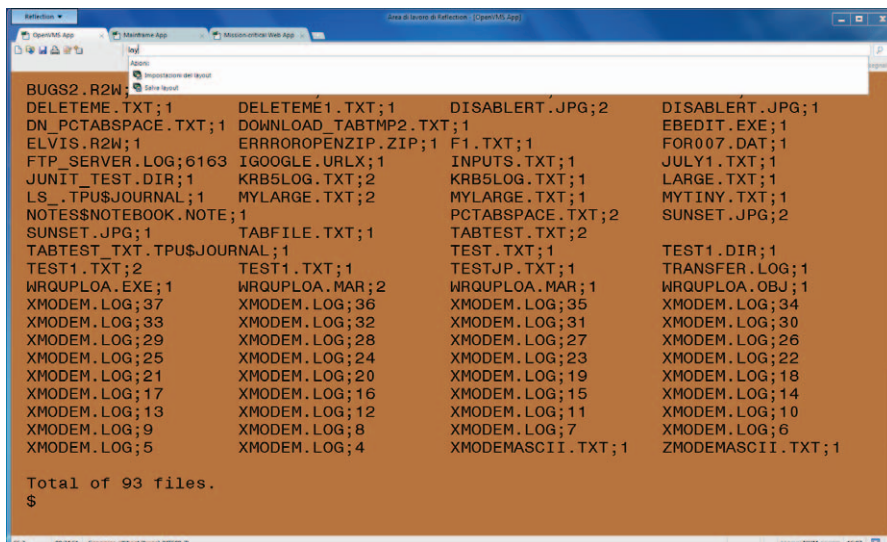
Reflection ▾

Area di lavoro di Reflection - [OpenVMS App]

OpenVMS App

Mainframe App

Mission-critical Web App

layl

Apre

Impostazioni del layout

Salva layout

BUGS2.R2W;

DELETEME.TXT;1 DELETEME1.TXT;1 DISABLERT.JPG;2 DISABLERT.JPG;1
DN_PCTABSPACE.TXT;1 DOWNLOAD_TABTMP2.TXT;1 EBEDIT.EXE;1
ELVIS.R2W;1 ERRROROPENZIP.ZIP;1 F1.TXT;1 FOR007.DAT;1
FTP_SERVER.LOG;6163 IGOOGLE.URLX;1 INPUTS.TXT;1 JULY1.TXT;1
JUNIT_TEST.DIR;1 KRB5LOG.TXT;2 KRB5LOG.TXT;1 LARGE.TXT;1
LS_.TPU$JOURNAL;1 MYLARGE.TXT;2 MYLARGE.TXT;1 MYTINY.TXT;1
NOTES$NOTEBOOK.NOTE;1 PCTABSPACE.TXT;2 SUNSET.JPG;2
SUNSET.JPG;1 TABFILE.TXT;1 TABTEST.TXT;2
TABTEST_TXT.TPU$JOURNAL;1 TEST.TXT;1 TEST1.DIR;1
TEST1.TXT;2 TEST1.TXT;1 TESTJP.TXT;1 TRANSFER.LOG;1
WRQUPLOA.EXE;1 WRQUPLOA.MAR;2 WRQUPLOA.MAR;1 WRQUPLOA.OBJ;1
XMODEM.LOG;37 XMODEM.LOG;36 XMODEM.LOG;35 XMODEM.LOG;34
XMODEM.LOG;33 XMODEM.LOG;32 XMODEM.LOG;31 XMODEM.LOG;30
XMODEM.LOG;29 XMODEM.LOG;28 XMODEM.LOG;27 XMODEM.LOG;26
XMODEM.LOG;25 XMODEM.LOG;24 XMODEM.LOG;23 XMODEM.LOG;22
XMODEM.LOG;21 XMODEM.LOG;20 XMODEM.LOG;19 XMODEM.LOG;18
XMODEM.LOG;17 XMODEM.LOG;16 XMODEM.LOG;15 XMODEM.LOG;14
XMODEM.LOG;13 XMODEM.LOG;12 XMODEM.LOG;11 XMODEM.LOG;10
XMODEM.LOG;9 XMODEM.LOG;8 XMODEM.LOG;7 XMODEM.LOG;6
XMODEM.LOG;5 XMODEM.LOG;4 XMODEMASCII.TXT;1 ZMODEMASCII.TXT;1

Total of 93 files.
$